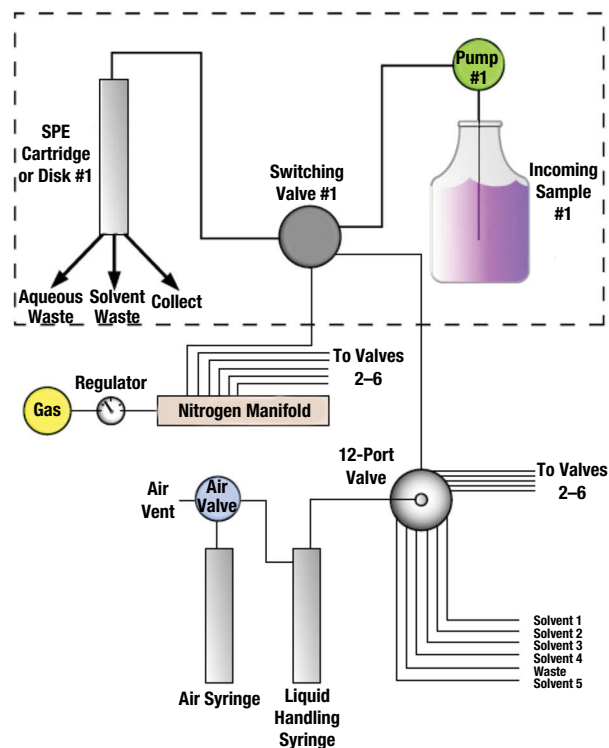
SPE Cartridge or Disk #1

Aqueous Waste

Solvent Waste

Collect

Switching Valve #1

Pump #1

Incoming Sample #1

To Valves 2–6

Regulator

Gas

Nitrogen Manifold

12-Port Valve

To Valves 2–6

Air Vent

Air Valve

Air Syringe

Liquid Handling Syringe

Solvent 1
Solvent 2
Solvent 3
Solvent 4
Waste
Solvent 5